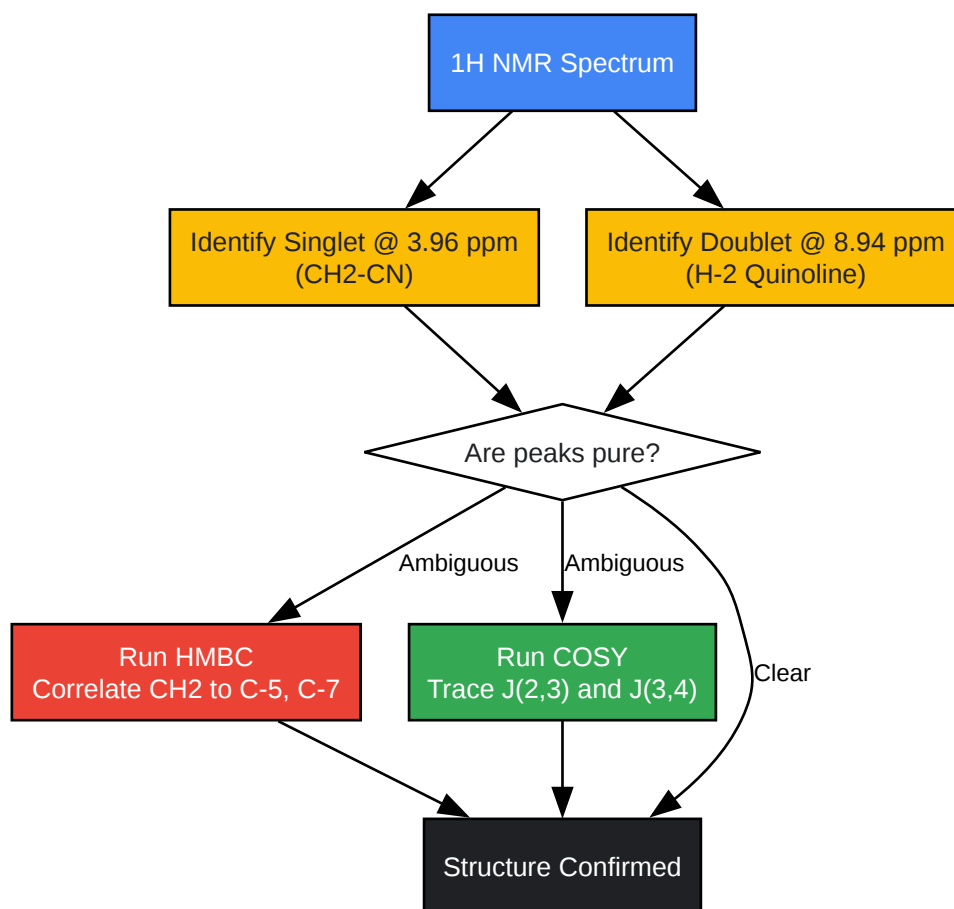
1H NMR Spectrum

Identify Singlet @ 3.96 ppm
(CH2-CN)

Identify Doublet @ 8.94 ppm
(H-2 Quinoline)

Are peaks pure?

Ambiguous

Ambiguous

Clear

Run HMBC
Correlate CH2 to C-5, C-7

Run COSY
Trace J(2,3) and J(3,4)

Structure Confirmed